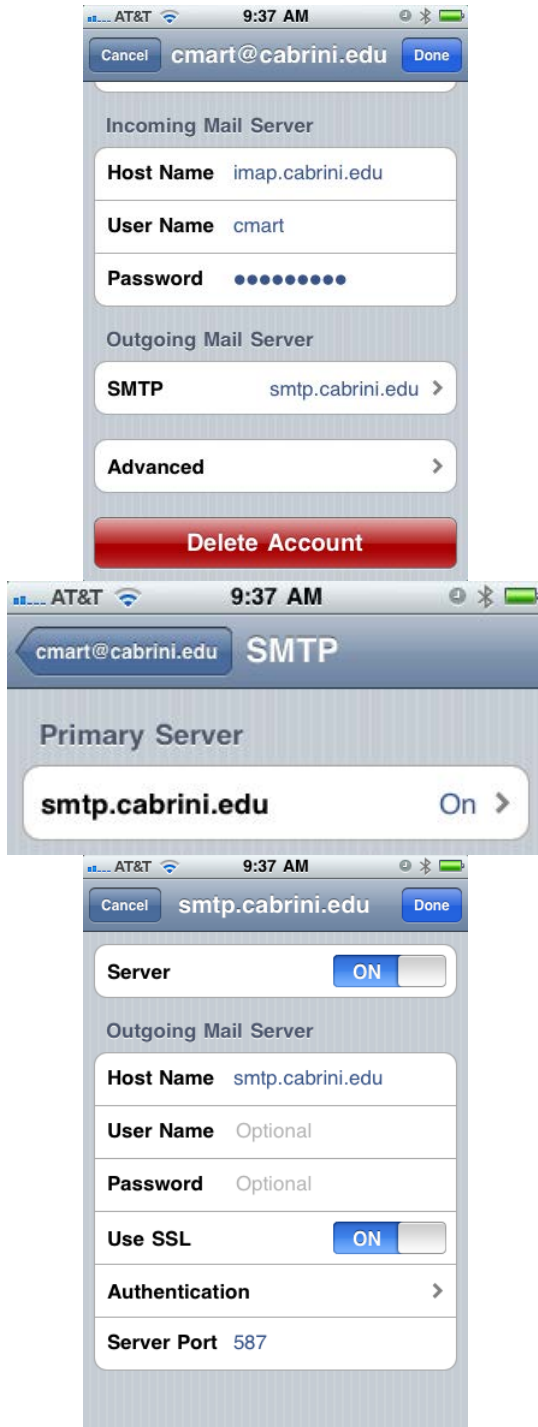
AT&T 9:37 AM

Cancel cmart@cabrini.edu Done

Incoming Mail Server

Host Name imap.cabrini.edu

User Name cmart

Password ●●●●●●●●●

Outgoing Mail Server

SMTP smtp.cabrini.edu >

Advanced >

Delete Account

AT&T 9:37 AM

cmart@cabrini.edu SMTP

Primary Server

smtp.cabrini.edu On >

AT&T 9:37 AM

Cancel smtp.cabrini.edu Done

Server ON

Outgoing Mail Server

Host Name smtp.cabrini.edu

User Name Optional

Password Optional

Use SSL ON

Authentication >

Server Port 587